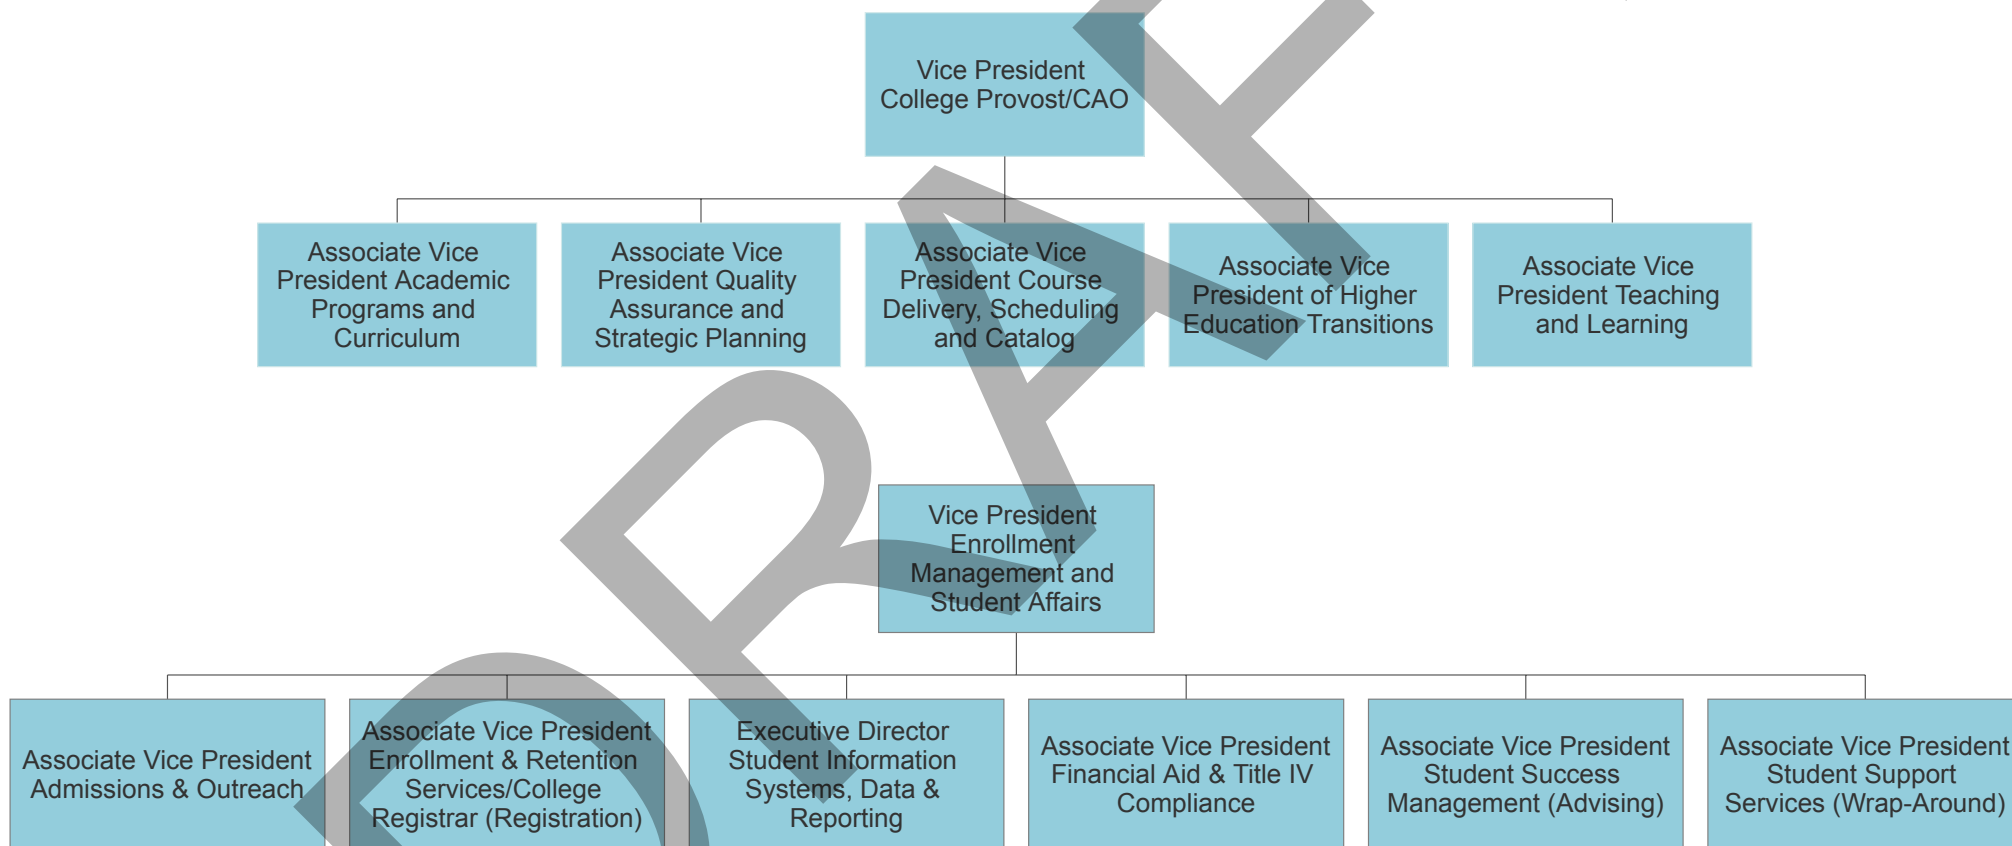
Vice President College Provost/CAO

Associate Vice President Academic Programs and Curriculum

Associate Vice President Quality Assurance and Strategic Planning

Associate Vice President Course Delivery, Scheduling and Catalog

Associate Vice President of Higher Education Transitions

Associate Vice President Teaching and Learning

DRAFT

Vice President Enrollment Management and Student Affairs

Associate Vice President Admissions & Outreach

Associate Vice President Enrollment & Retention Services/College Registrar (Registration)

Executive Director Student Information Systems, Data & Reporting

Associate Vice President Financial Aid & Title IV Compliance

Associate Vice President Student Success Management (Advising)

Associate Vice President Student Support Services (Wrap-Around)